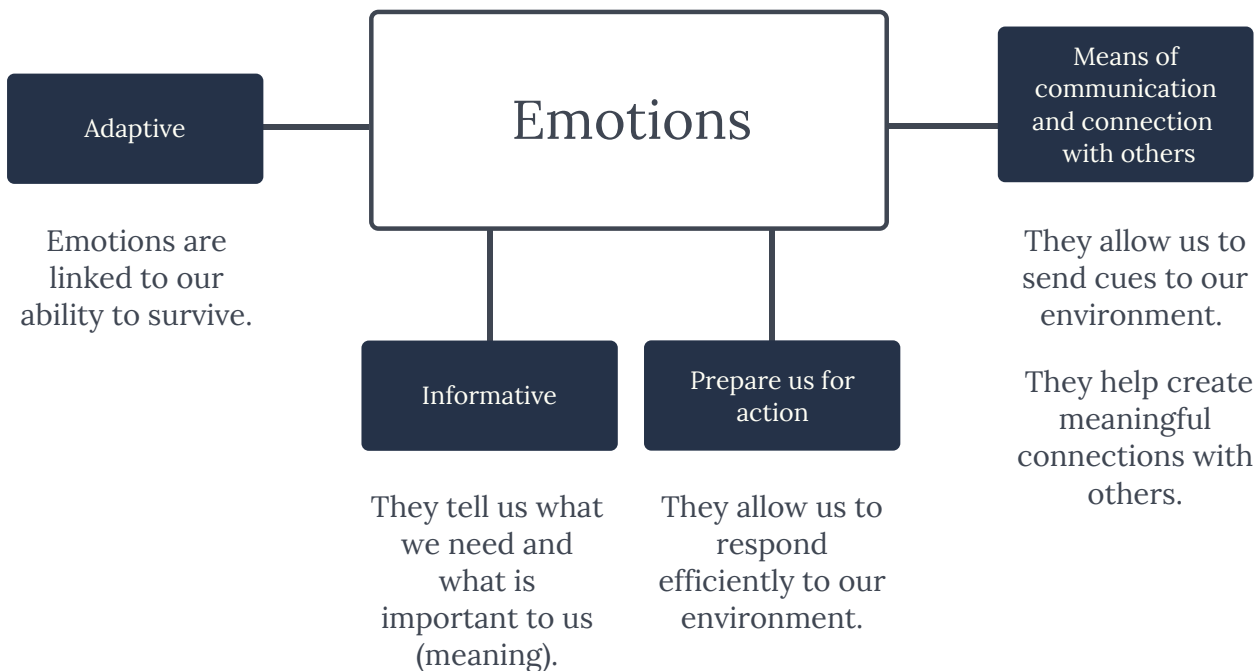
Emotions

Adaptive

Emotions are linked to our ability to survive.

Informative

They tell us what we need and what is important to us (meaning).

Prepare us for action

They allow us to respond efficiently to our environment.

Means of communication and connection with others

They allow us to send cues to our environment.

They help create meaningful connections with others.